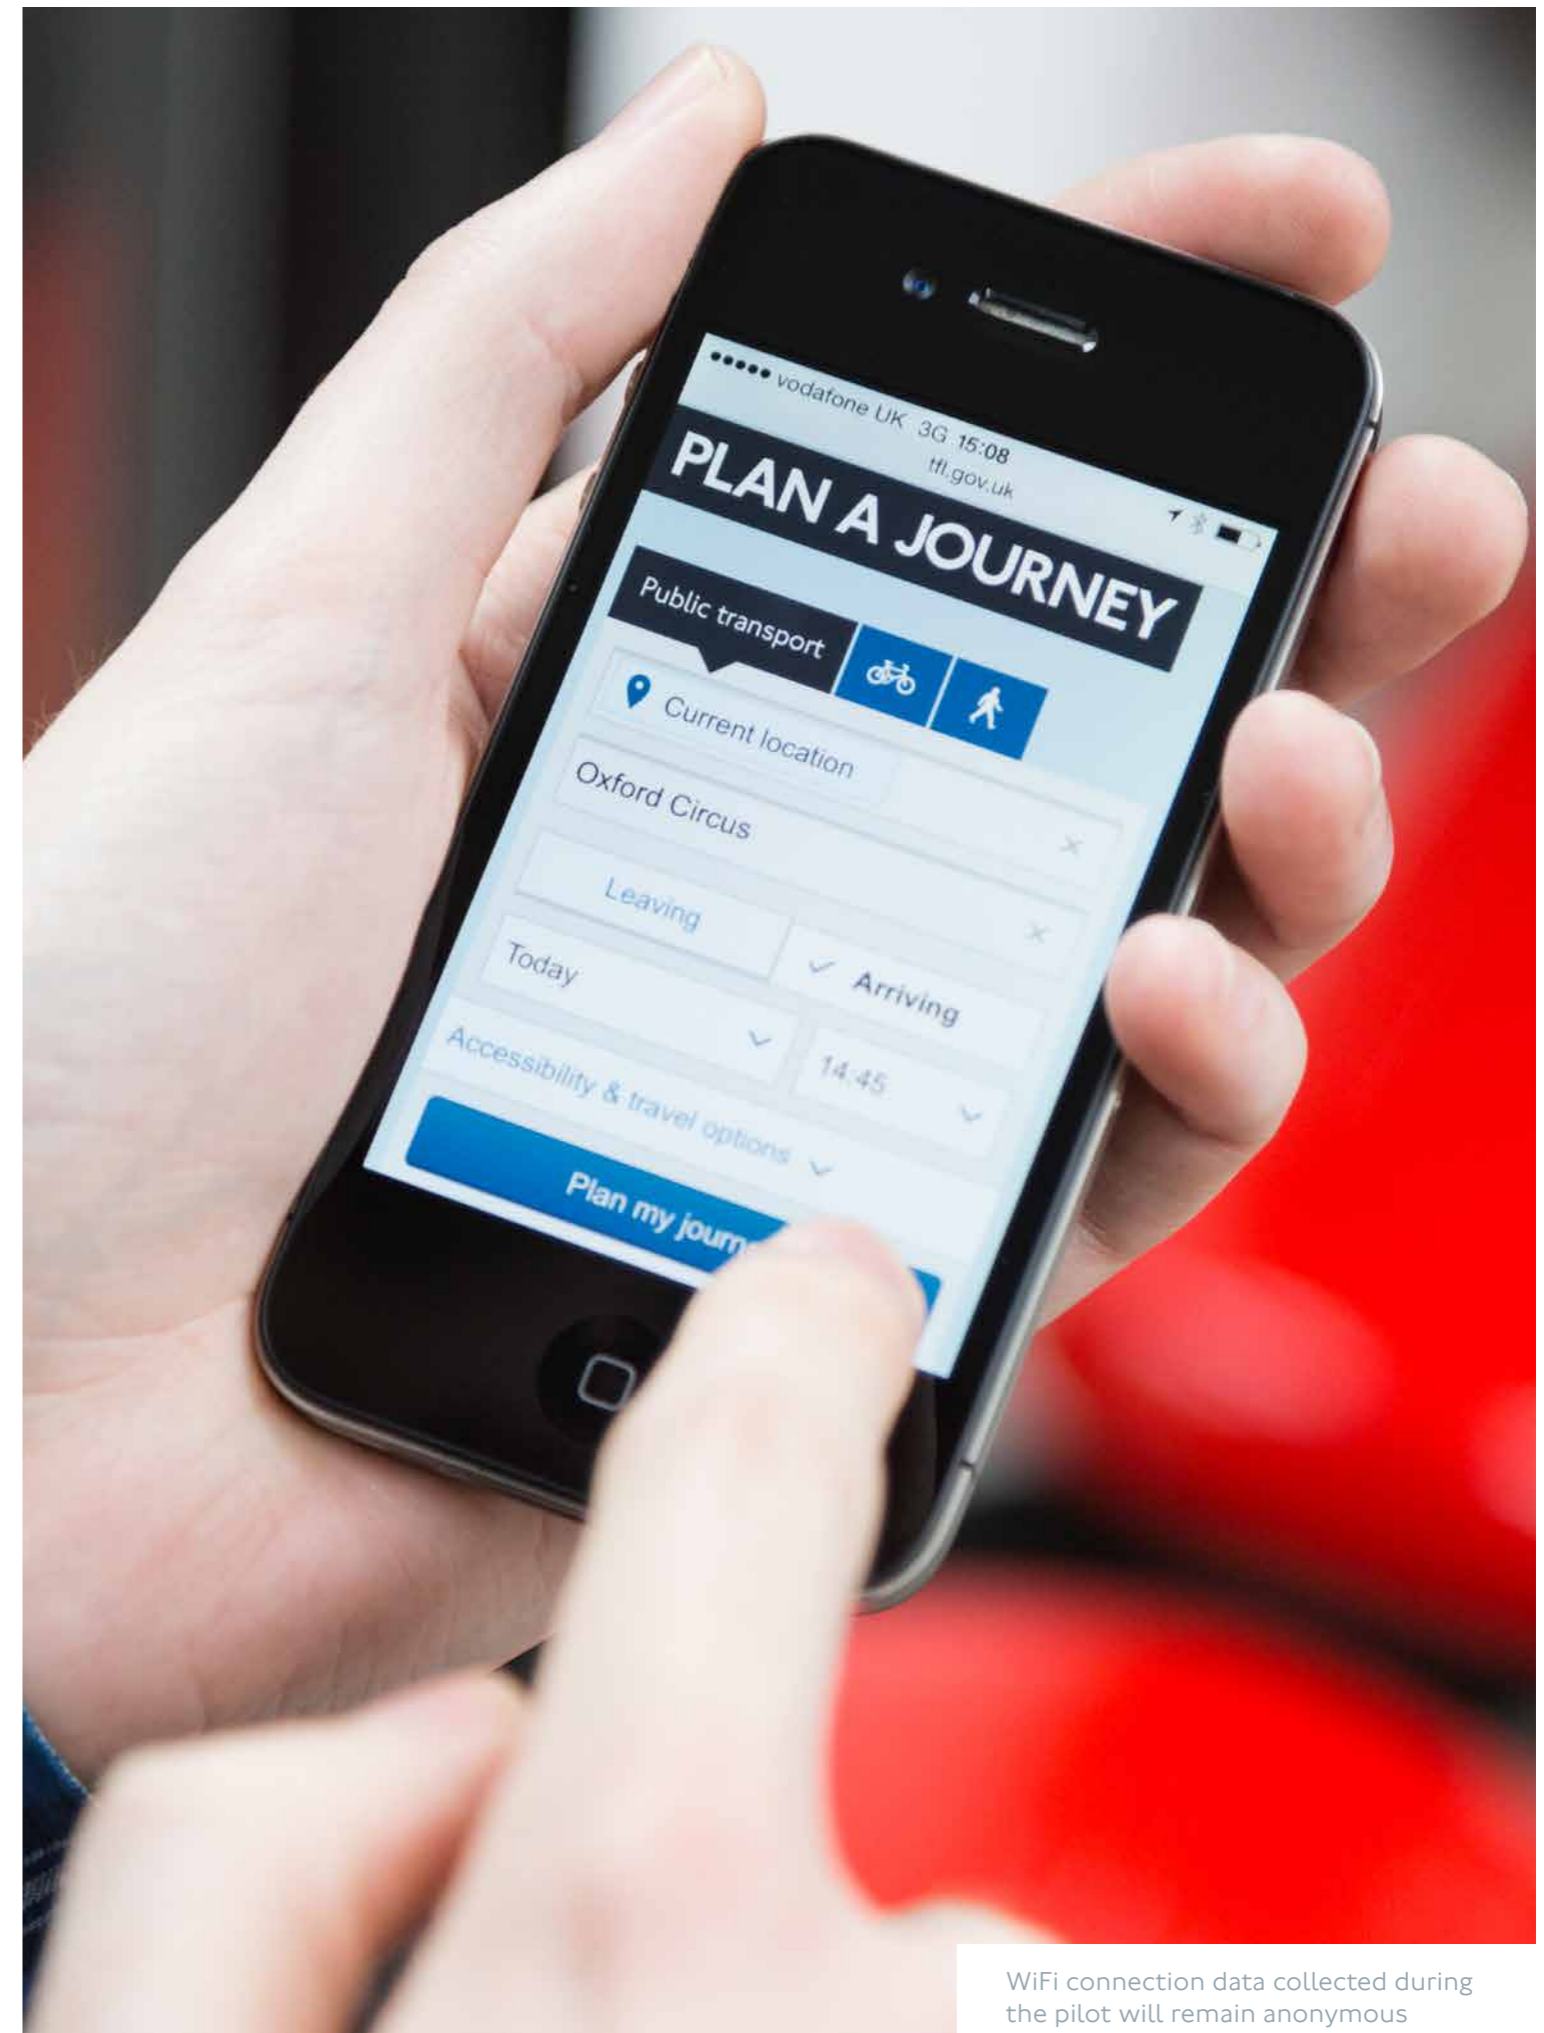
●●●●● vodafone UK 3G 15:08
tfl.gov.uk

PLAN A JOURNEY

Public transport

Current location

Oxford Circus

Leaving

Arriving

Today

14:45

Accessibility & travel options

Plan my journ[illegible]

WiFi connection data collected during the pilot will remain anonymous